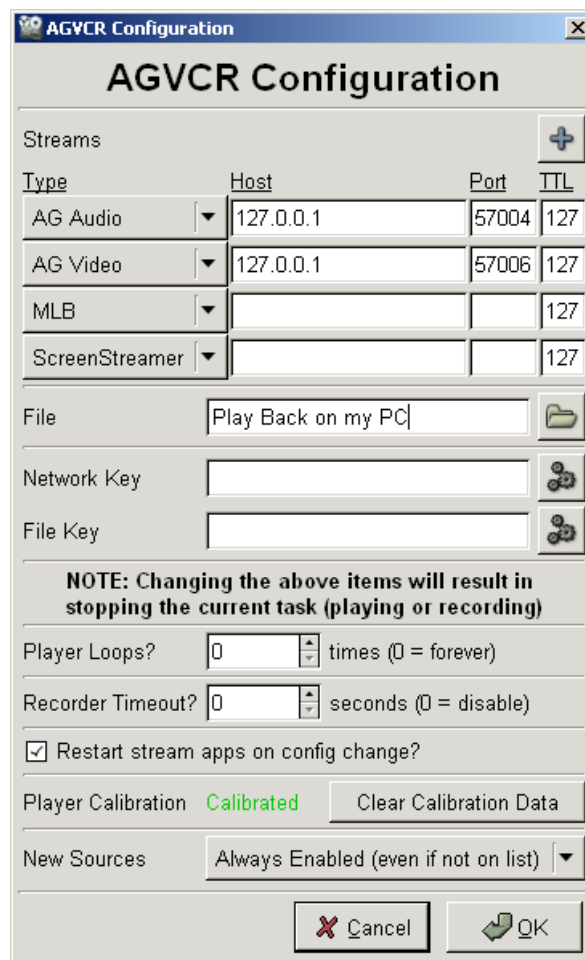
AGVCR Configuration

AGVCR Configuration

Streams

| Type | Host | Port | TTL |
|---|---|---|---|
| AG Audio | 127.0.0.1 | 57004 | 127 |
| AG Video | 127.0.0.1 | 57006 | 127 |
| MLB | | | 127 |
| ScreenStreamer | | | 127 |

File Play Back on my PC

Network Key

File Key

NOTE: Changing the above items will result in stopping the current task (playing or recording)

Player Loops? 0 times (0 = forever)

Recorder Timeout? 0 seconds (0 = disable)

☑ Restart stream apps on config change?

Player Calibration Calibrated Clear Calibration Data

New Sources Always Enabled (even if not on list)

Cancel OK